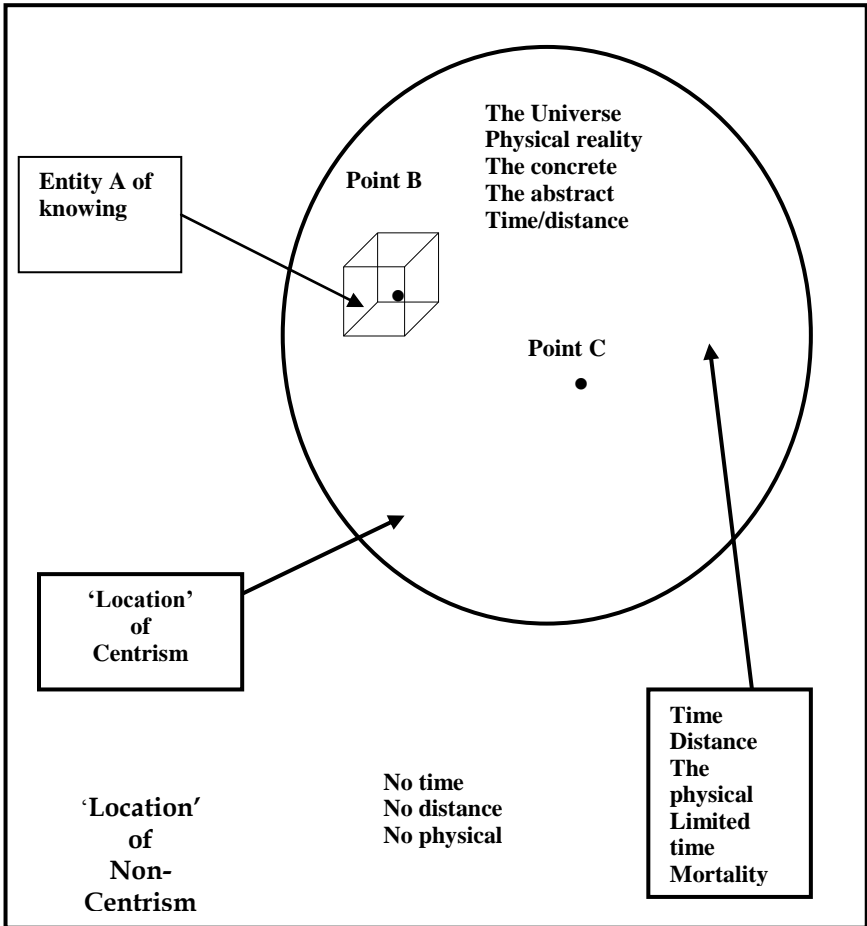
The Universe
Physical reality
The concrete
The abstract
Time/distance

Entity A of knowing

Point B

Point C

'Location' of Centrism

Time
Distance
The physical
Limited time
Mortality

'Location' of Non-Centrism

No time
No distance
No physical